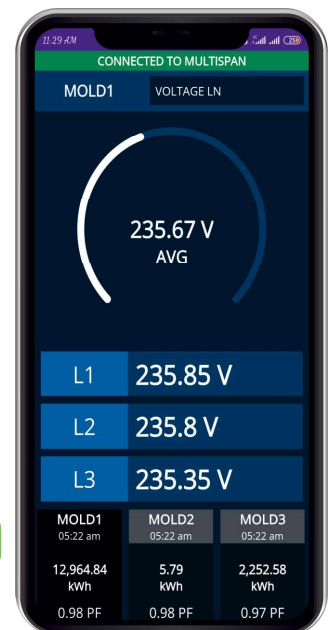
11:29 AM

CONNECTED TO MULTISPAN

MOLD1

VOLTAGE LN

235.67 V
AVG

L1 235.85 V

L2 235.8 V

L3 235.35 V

| MOLD1 | MOLD2 | MOLD3 |
|---|---|---|
| 05:22 am | 05:22 am | 05:22 am |
| 12,964.84 kWh | 5.79 kWh | 2,252.58 kWh |
| 0.98 PF | 0.98 PF | 0.97 PF |